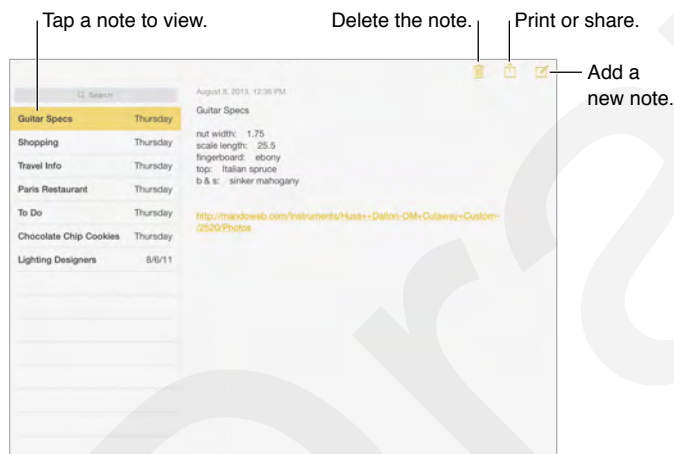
Tap a note to view.

Delete the note.

Print or share.

Add a new note.

Search

| | |
|---|---|
| Guitar Specs | Thursday |
| Shopping | Thursday |
| Travel Info | Thursday |
| Paris Restaurant | Thursday |
| To Do | Thursday |
| Chocolate Chip Cookies | Thursday |
| Lighting Designers | 8/6/11 |

August 8, 2013, 12:36 PM

Guitar Specs

nut width: 1.75
scale length: 25.5
fingerboard: ebony
top: Italian spruce
b & s: sinker mahogany

http://mandoweb.com/Instruments/Huss++Dalton-OM+Cutaway+Custom-/2520/Photos